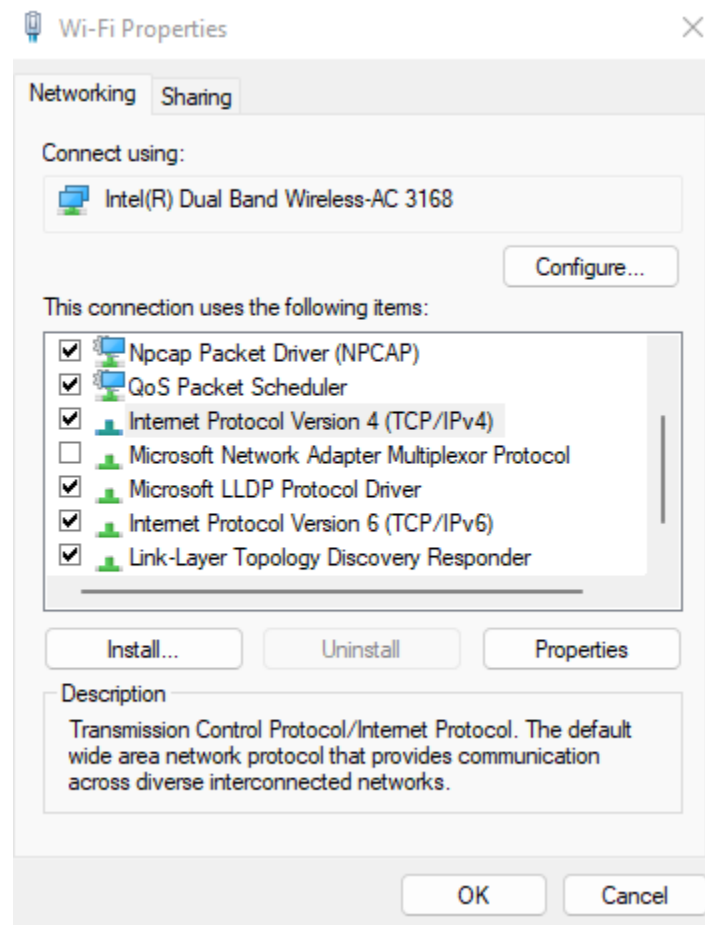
Wi-Fi Properties

Networking Sharing

Connect using:

Intel(R) Dual Band Wireless-AC 3168

Configure...

This connection uses the following items:

Npcap Packet Driver (NPCAP)
QoS Packet Scheduler
Internet Protocol Version 4 (TCP/IPv4)
Microsoft Network Adapter Multiplexor Protocol
Microsoft LLDP Protocol Driver
Internet Protocol Version 6 (TCP/IPv6)
Link-Layer Topology Discovery Responder

Install... Uninstall Properties

Description

Transmission Control Protocol/Internet Protocol. The default wide area network protocol that provides communication across diverse interconnected networks.

OK Cancel